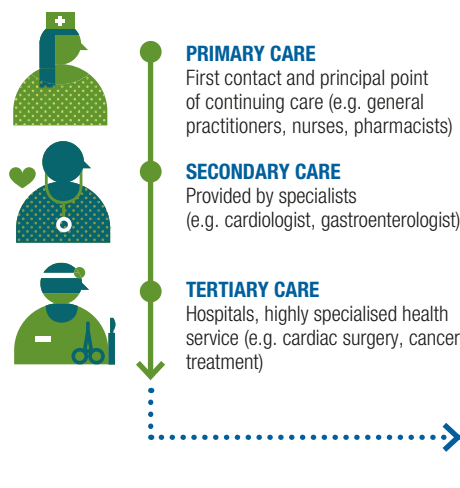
PRIMARY CARE
First contact and principal point of continuing care (e.g. general practitioners, nurses, pharmacists)

SECONDARY CARE
Provided by specialists (e.g. cardiologist, gastroenterologist)

TERTIARY CARE
Hospitals, highly specialised health service (e.g. cardiac surgery, cancer treatment)